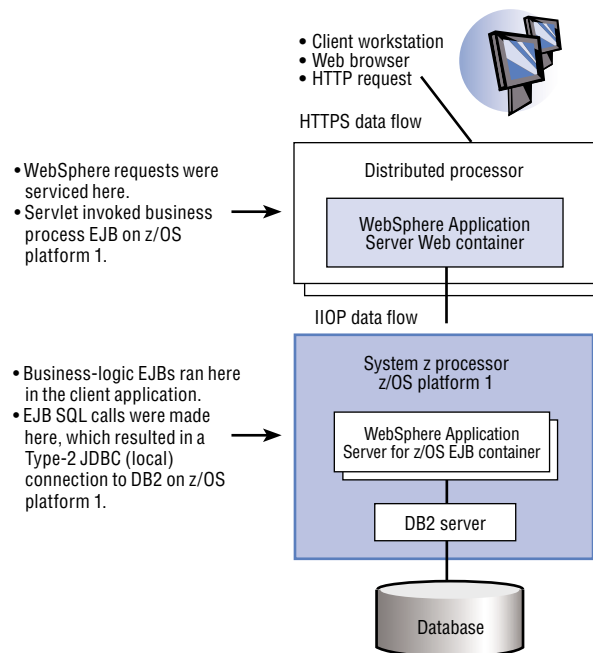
• Client workstation
• Web browser
• HTTP request

HTTPS data flow

• WebSphere requests were serviced here.
• Servlet invoked business process EJB on z/OS platform 1.

Distributed processor

WebSphere Application Server Web container

IIOP data flow

• Business-logic EJBs ran here in the client application.
• EJB SQL calls were made here, which resulted in a Type-2 JDBC (local) connection to DB2 on z/OS platform 1.

System z processor z/OS platform 1

WebSphere Application Server for z/OS EJB container

DB2 server

Database